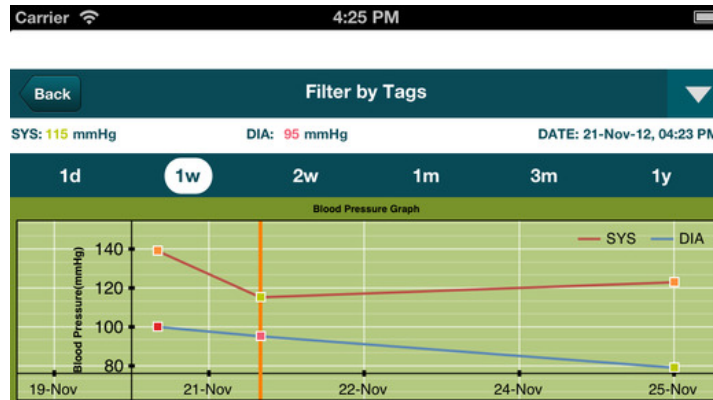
Carrier
4:25 PM

Back
Filter by Tags

SYS: 115 mmHg
DIA: 95 mmHg
DATE: 21-Nov-12, 04:23 PM

1d
1w
2w
1m
3m
1y

Blood Pressure Graph

SYS
DIA

Blood Pressure(mmHg)
140
120
100
80

19-Nov
21-Nov
22-Nov
24-Nov
25-Nov